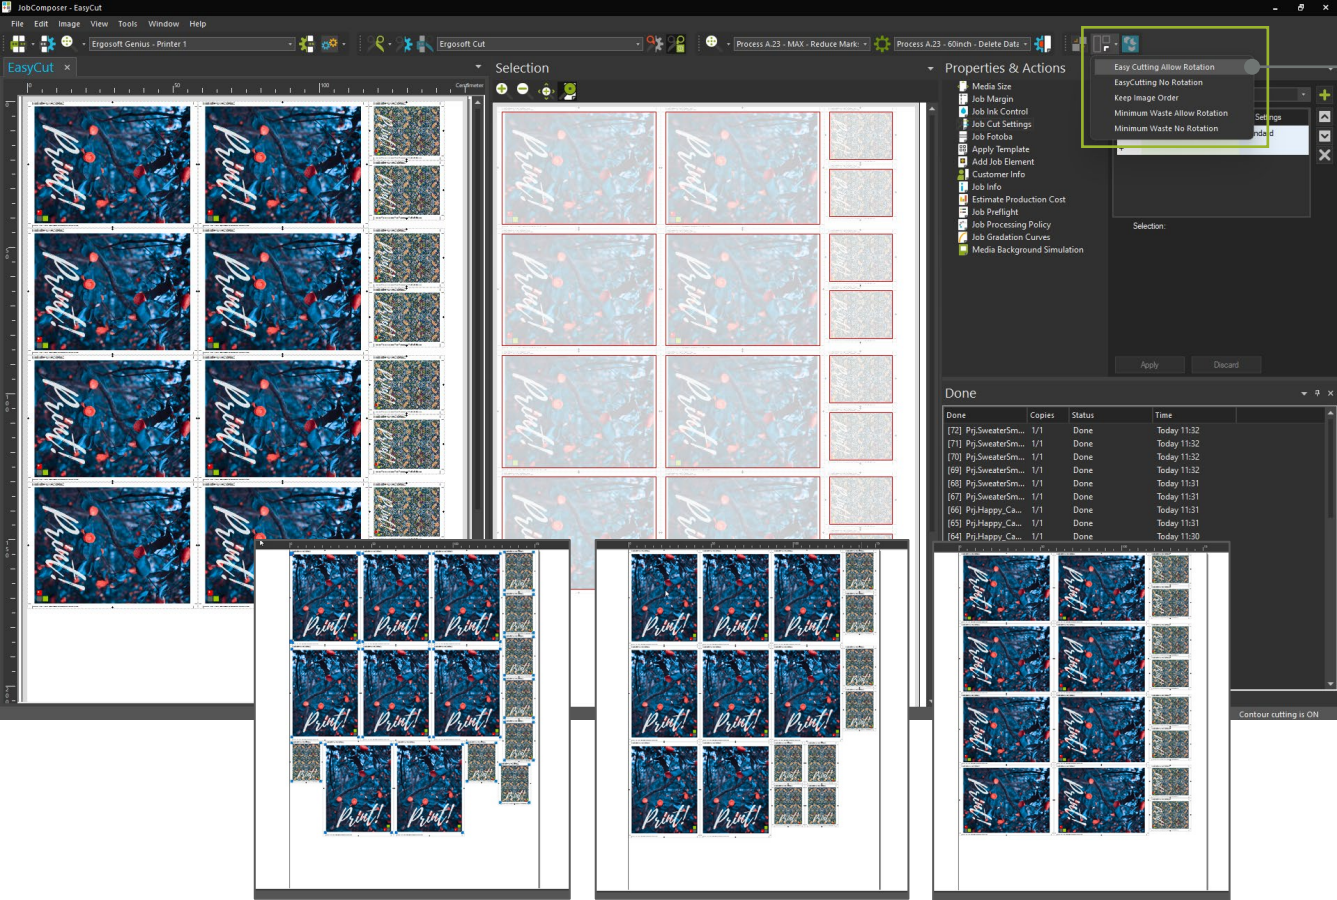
JobComposer - EasyCut

File Edit Image View Tools Window Help

Ergosoft Genius - Printer 1

Ergosoft Cut

Process A.23 - MAX - Reduce Mark

Process A.23 - 60inch - Delete Data

Easy Cutting Allow Rotation
EasyCutting No Rotation
Keep Image Order
Minimum Waste Allow Rotation
Minimum Waste No Rotation

EasyCut ×

Centimeter

Selection

Properties & Actions

Media Size
Job Margin
Job Ink Control
Job Cut Settings
Job Fotoba
Apply Template
Add Job Element
Customer Info
Job Info
Estimate Production Cost
Job Preflight
Job Processing Policy
Job Gradation Curves
Media Background Simulation

Settings
ndard

Selection:

Apply
Discard

Done

| Done | Copies | Status | Time |
|---|---|---|---|
| [72] Prj.SweaterSm... | 1/1 | Done | Today 11:32 |
| [71] Prj.SweaterSm... | 1/1 | Done | Today 11:32 |
| [70] Prj.SweaterSm... | 1/1 | Done | Today 11:32 |
| [69] Prj.SweaterSm... | 1/1 | Done | Today 11:32 |
| [68] Prj.SweaterSm... | 1/1 | Done | Today 11:31 |
| [67] Prj.SweaterSm... | 1/1 | Done | Today 11:31 |
| [66] Prj.Happy_Ca... | 1/1 | Done | Today 11:31 |
| [65] Prj.Happy_Ca... | 1/1 | Done | Today 11:31 |
| [64] Prj.Happy_Ca... | 1/1 | Done | Today 11:30 |

Contour cutting is ON

Print!